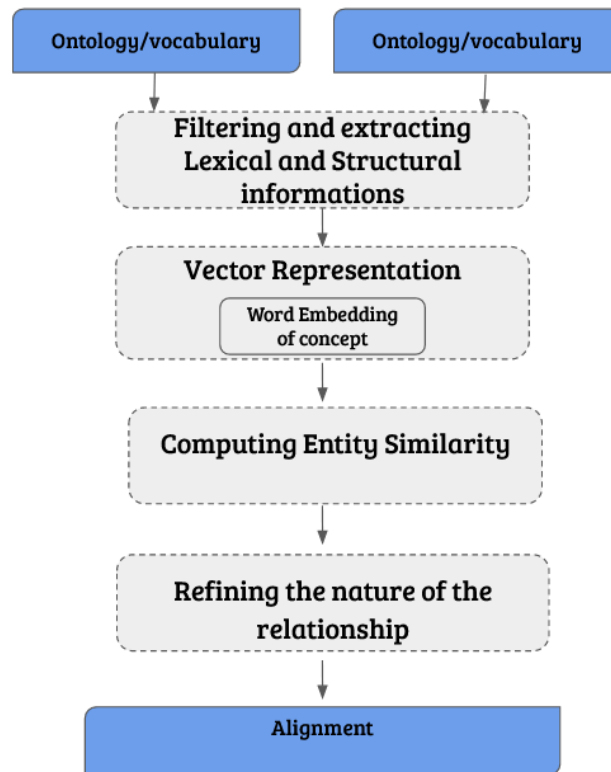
Ontology/vocabulary

Ontology/vocabulary

Filtering and extracting Lexical and Structural informations

Vector Representation

Word Embedding of concept

Computing Entity Similarity

Refining the nature of the relationship

Alignment